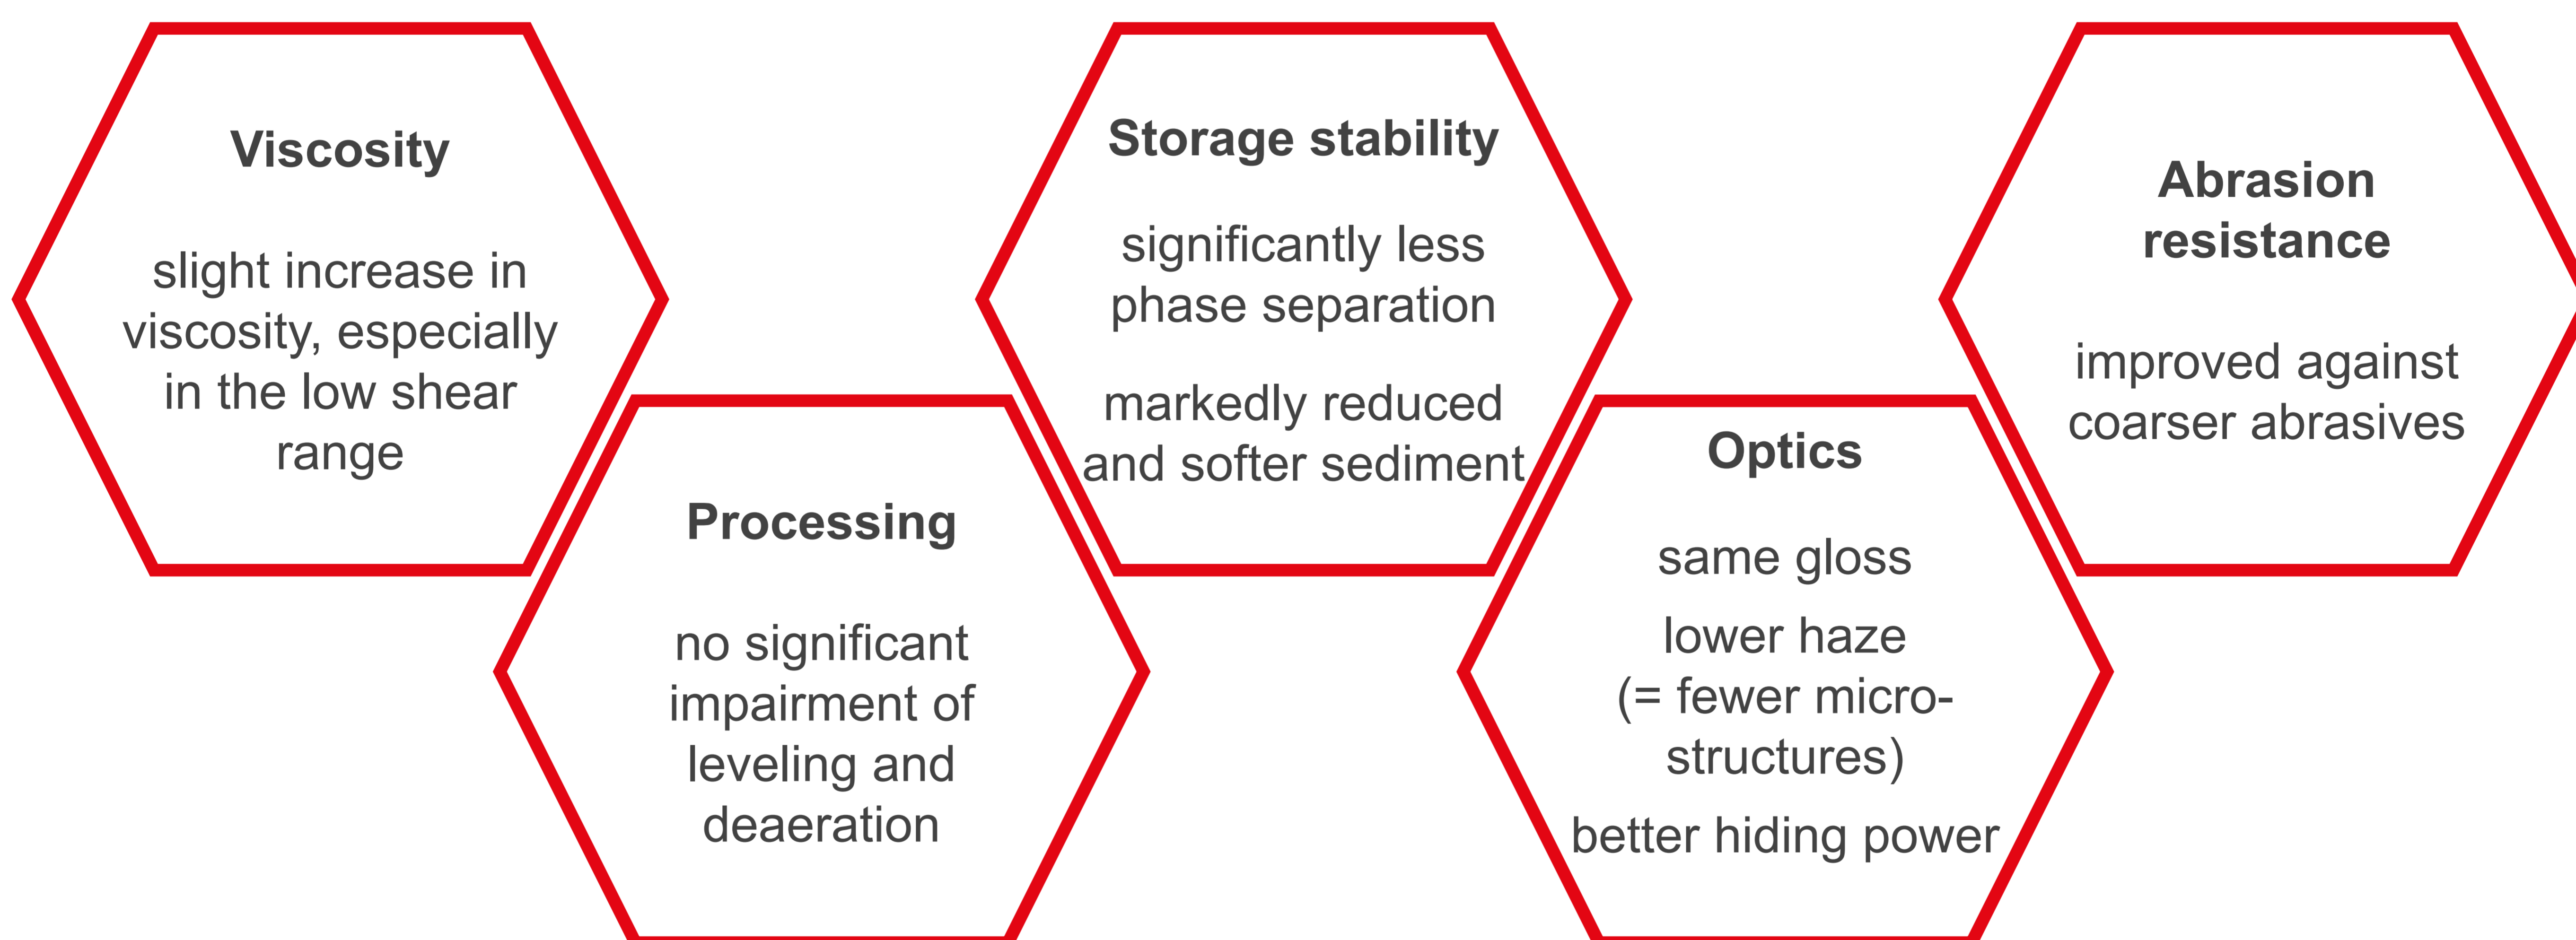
Viscosity

slight increase in viscosity, especially in the low shear range

Processing

no significant impairment of leveling and deaeration

Storage stability

significantly less phase separation

markedly reduced and softer sediment

Optics

same gloss

lower haze (= fewer micro-structures)

better hiding power

Abrasion resistance

improved against coarser abrasives